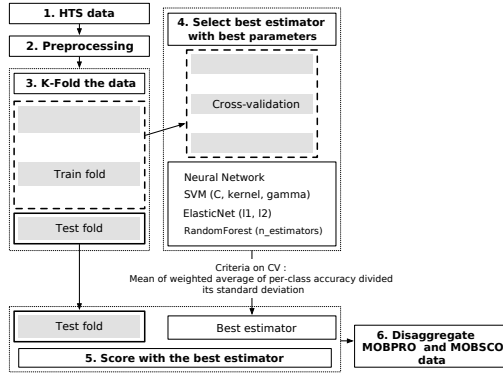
1. HTS data

2. Preprocessing

3. K-Fold the data

Train fold

Test fold

4. Select best estimator with best parameters

Cross-validation

Neural Network
SVM (C, kernel, gamma)
ElasticNet (l1, l2)
RandomForest (n_estimators)

Criteria on CV :
Mean of weighted average of per-class accuracy divided its standard deviation

Test fold

Best estimator

5. Score with the best estimator

6. Disaggregate MOBPRO and MOBSCO data